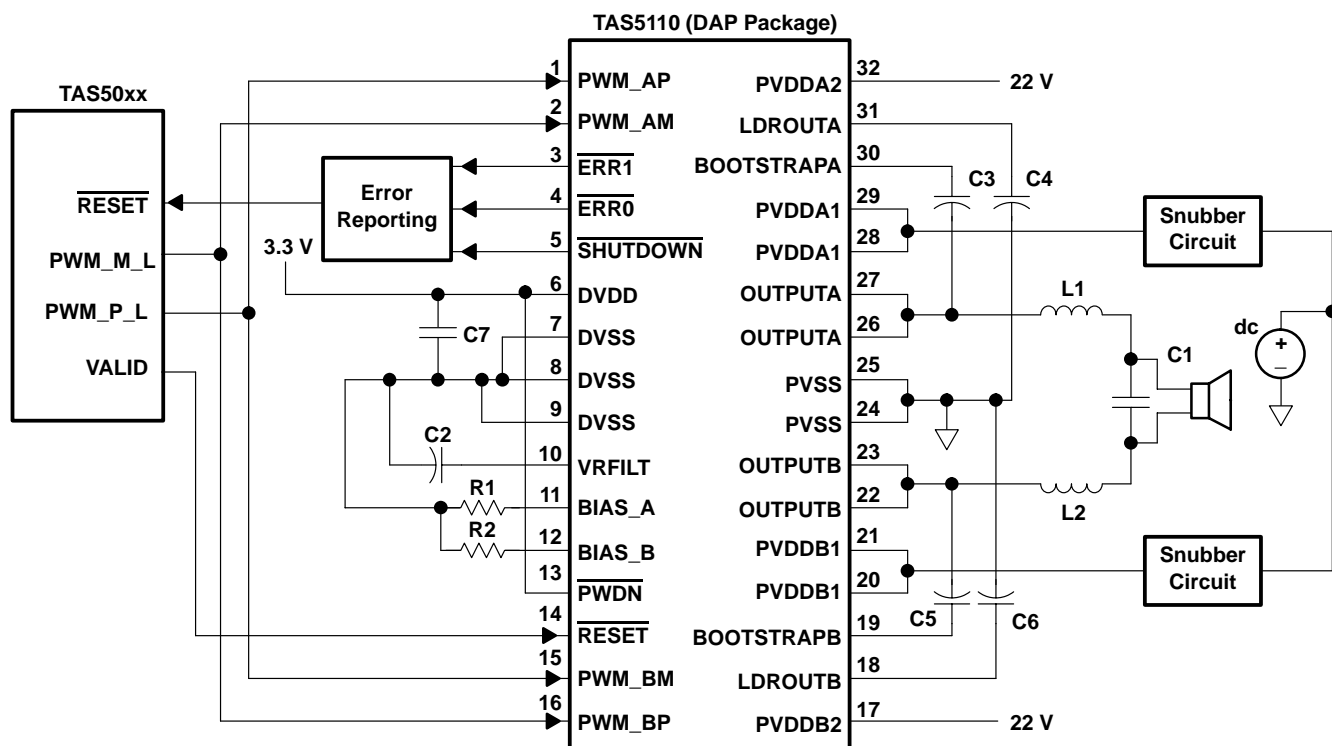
TAS5110 (DAP Package)

TAS50xx

$\overline{\text{RESET}}$
PWM_M_L
PWM_P_L
VALID

Error Reporting

3.3 V

C7
C2
R1
R2

1 PWM_AP
2 PWM_AM
3 $\overline{\text{ERR1}}$
4 $\overline{\text{ERR0}}$
5 $\overline{\text{SHUTDOWN}}$
6 DVDD
7 DVSS
8 DVSS
9 DVSS
10 VRFILT
11 BIAS_A
12 BIAS_B
13 $\overline{\text{PWDN}}$
14 $\overline{\text{RESET}}$
15 PWM_BM
16 PWM_BP

32 PVDDA2
31 LDROUTA
30 BOOTSTRAPA
29 PVDDA1
28 PVDDA1
27 OUTPUTA
26 OUTPUTA
25 PVSS
24 PVSS
23 OUTPUTB
22 OUTPUTB
21 PVDDB1
20 PVDDB1
19 BOOTSTRAPB
18 LDROUTB
17 PVDDB2

22 V
22 V

C3
C4
C5
C6
L1
L2
C1

Snubber Circuit
Snubber Circuit

dc
+
–